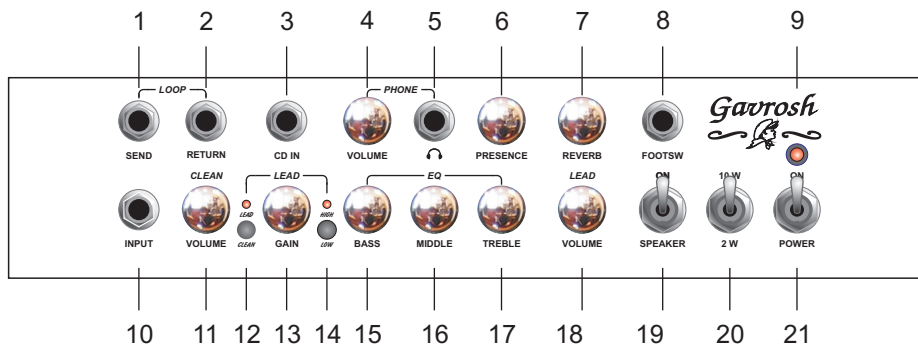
1 2 3 4 5 6 7 8 9

LOOP

SEND RETURN CD IN

PHONE

VOLUME PRESENCE REVERB FOOTSW

Gavrosh

CLEAN

LEAD

LEAD CLEAN HIGH LOW

EQ

LEAD

ON 10 W ON

INPUT VOLUME GAIN BASS MIDDLE TREBLE VOLUME SPEAKER 2 W POWER

10 11 12 13 14 15 16 17 18 19 20 21